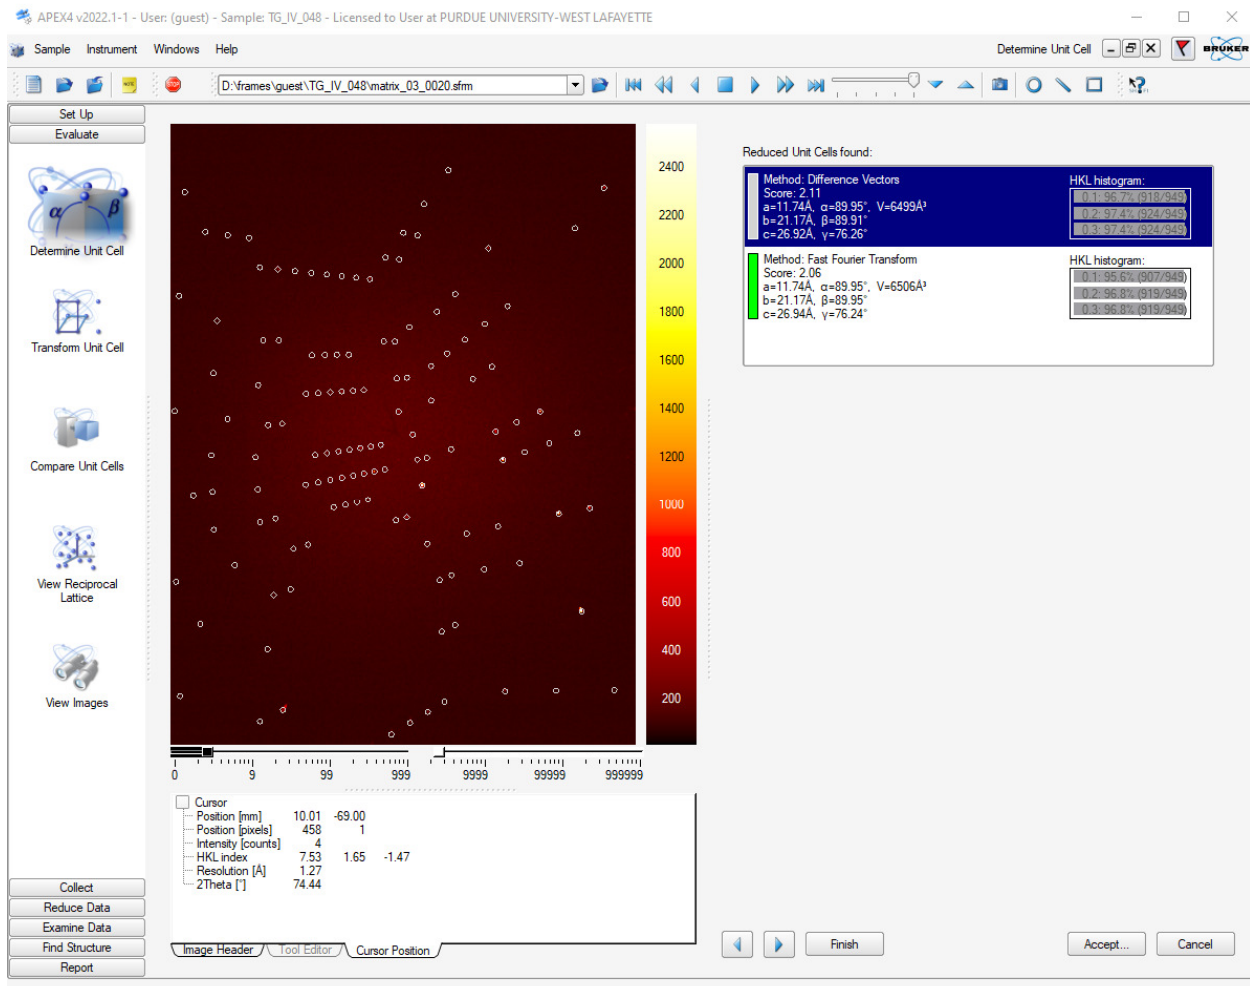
APEX4 v2022.1-1 - User: (guest) - Sample: TG_IV_048 - Licensed to User at PURDUE UNIVERSITY-WEST LAFAYETTE

Sample Instrument Windows Help

Determine Unit Cell

BRUKER

D:\frames\guest\TG_IV_048\matrix_03_0020.sfm

Set Up
Evaluate

Determine Unit Cell

Transform Unit Cell

Compare Unit Cells

View Reciprocal Lattice

View Images

Collect
Reduce Data
Examine Data
Find Structure
Report

2400
2200
2000
1800
1600
1400
1200
1000
800
600
400
200

0 9 99 999 9999 99999 999999

Cursor
Position [mm] 10.01 -69.00
Position [pixels] 458 1
Intensity [counts] 4
HKL index 7.53 1.65 -1.47
Resolution [Å] 1.27
2Theta [°] 74.44

Image Header Tool Editor Cursor Position

Reduced Unit Cells found:

Method: Difference Vectors
Score: 2.11
a=11.74Å, α=89.95°, V=6499Å³
b=21.17Å, β=89.91°
c=26.92Å, γ=76.26°

HKL histogram:
0.1: 96.7% (918/949)
0.2: 97.4% (924/949)
0.3: 97.4% (924/949)

Method: Fast Fourier Transform
Score: 2.06
a=11.74Å, α=89.95°, V=6506Å³
b=21.17Å, β=89.95°
c=26.94Å, γ=76.24°

HKL histogram:
0.1: 95.6% (907/949)
0.2: 96.8% (919/949)
0.3: 96.8% (919/949)

Finish

Accept...

Cancel